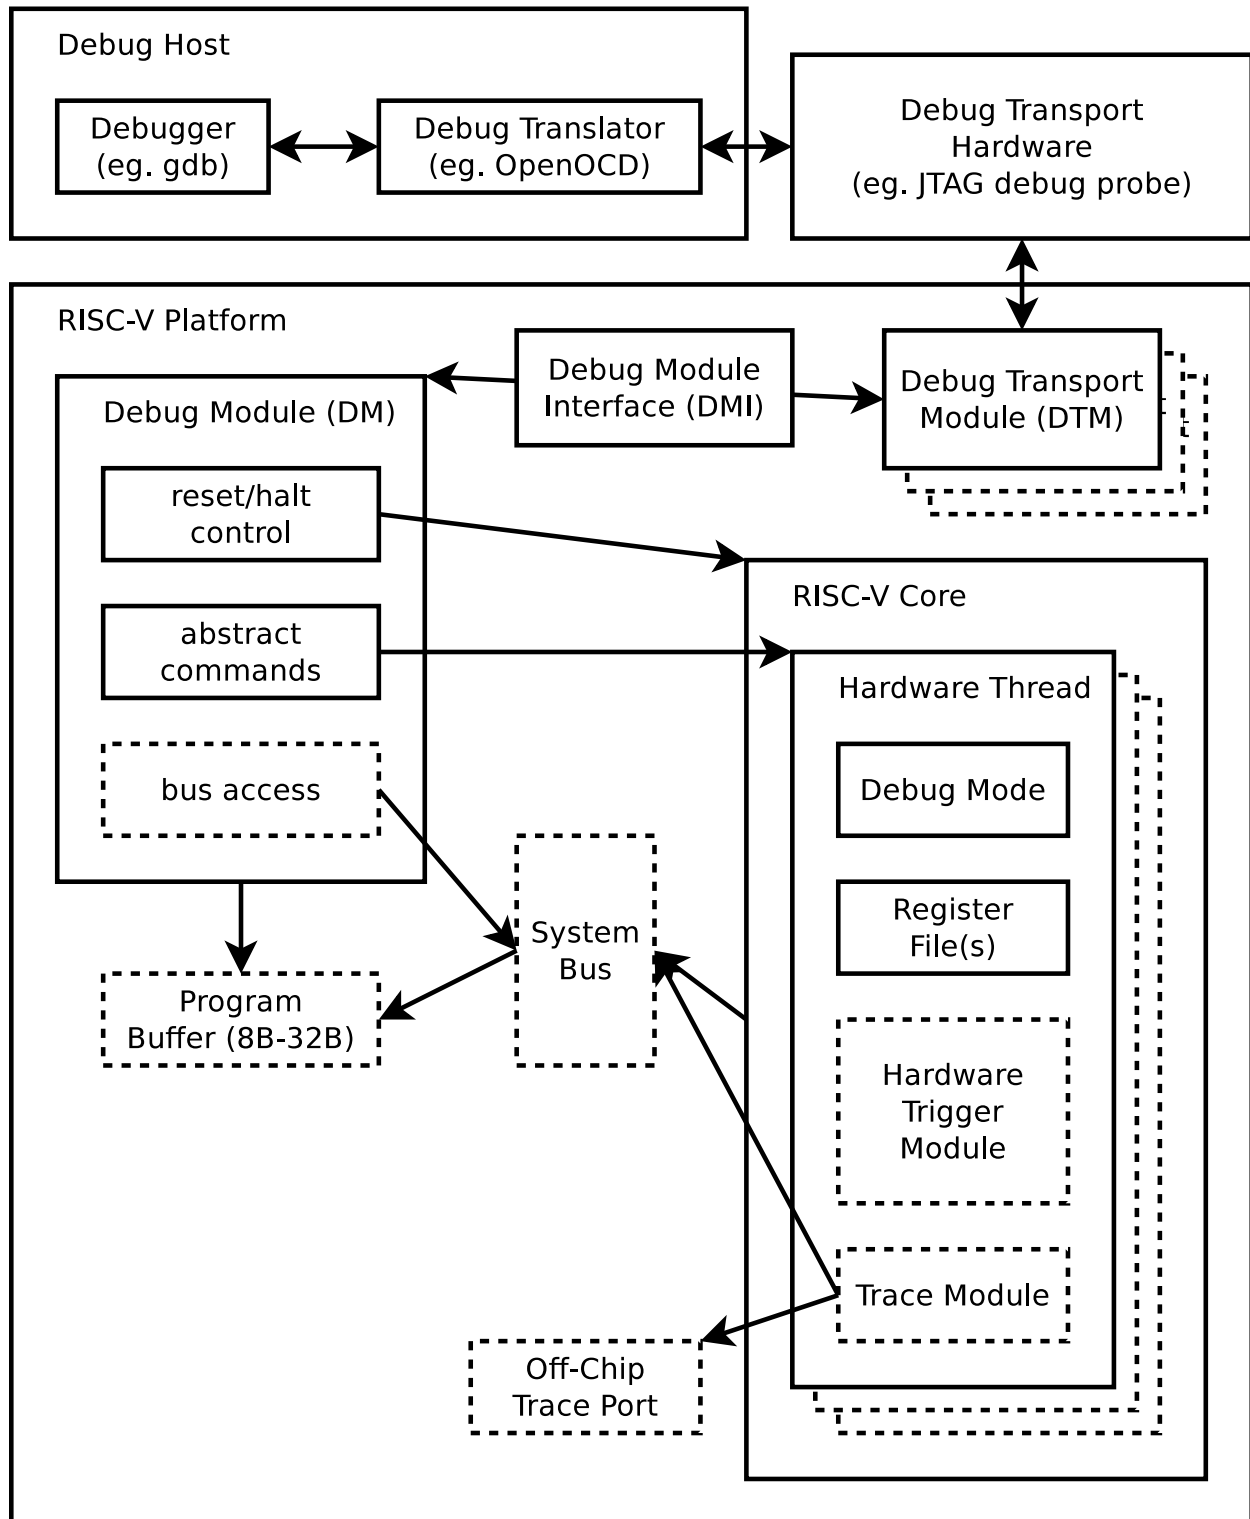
Debug Host

Debugger (eg. gdb)

Debug Translator (eg. OpenOCD)

Debug Transport Hardware (eg. JTAG debug probe)

RISC-V Platform

Debug Module Interface (DMI)

Debug Transport Module (DTM)

Debug Module (DM)

reset/halt control

abstract commands

bus access

RISC-V Core

Hardware Thread

Debug Mode

Register File(s)

Hardware Trigger Module

Trace Module

System Bus

Program Buffer (8B-32B)

Off-Chip Trace Port